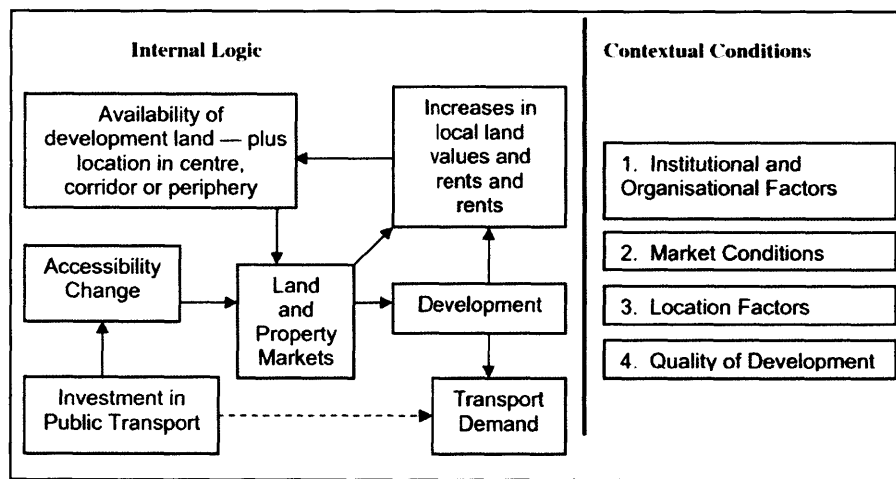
Internal Logic

Availability of development land — plus location in centre, corridor or periphery

Increases in local land values and rents and rents

Accessibility Change

Land and Property Markets

Development

Investment in Public Transport

Transport Demand

Contextual Conditions

1. Institutional and Organisational Factors

2. Market Conditions

3. Location Factors

4. Quality of Development